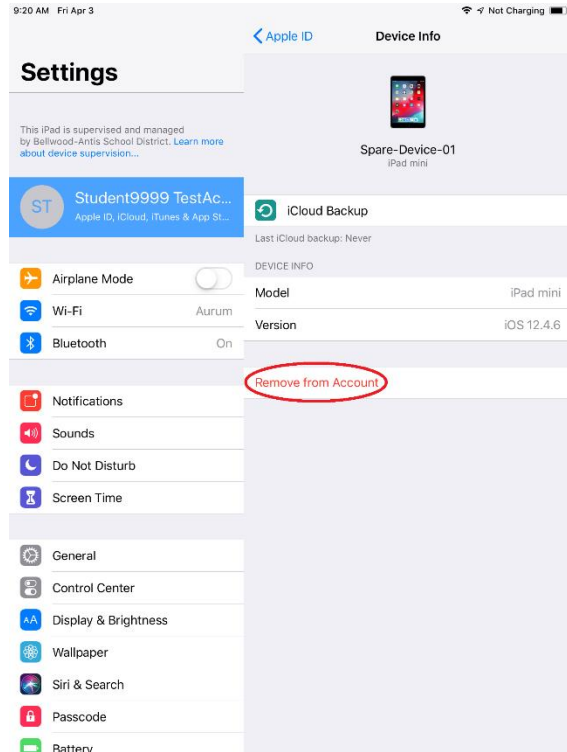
9:20 AM Fri Apr 3

Not Charging

Settings

This iPad is supervised and managed by Bellwood-Antis School District. Learn more about device supervision...

ST Student9999 TestAc...
Apple ID, iCloud, iTunes & App St...

Airplane Mode

Wi-Fi Aurum

Bluetooth On

Notifications

Sounds

Do Not Disturb

Screen Time

General

Control Center

Display & Brightness

Wallpaper

Siri & Search

Passcode

Battery

< Apple ID Device Info

Spare-Device-01
iPad mini

iCloud Backup

Last iCloud backup: Never

DEVICE INFO

| Model | iPad mini |
|---|---|
| Version | iOS 12.4.6 |

Remove from Account